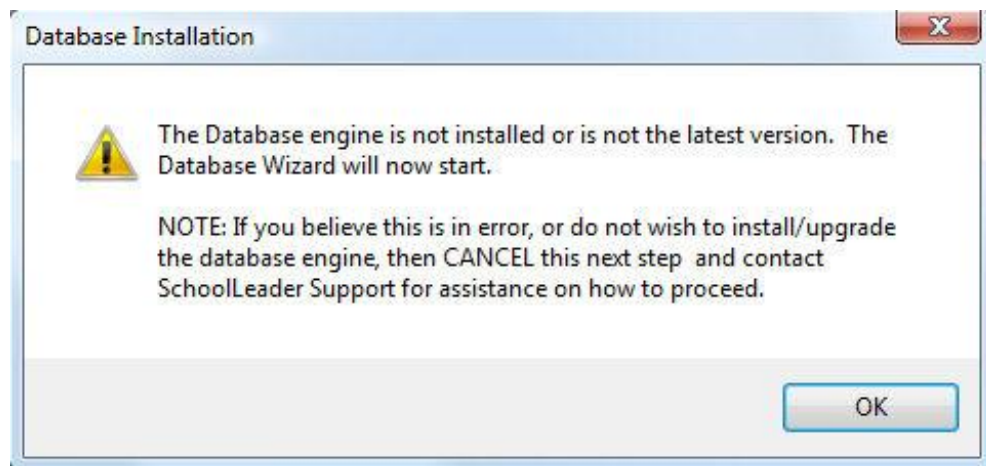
Database Installation

The Database engine is not installed or is not the latest version. The Database Wizard will now start.

NOTE: If you believe this is in error, or do not wish to install/upgrade the database engine, then CANCEL this next step and contact SchoolLeader Support for assistance on how to proceed.

OK